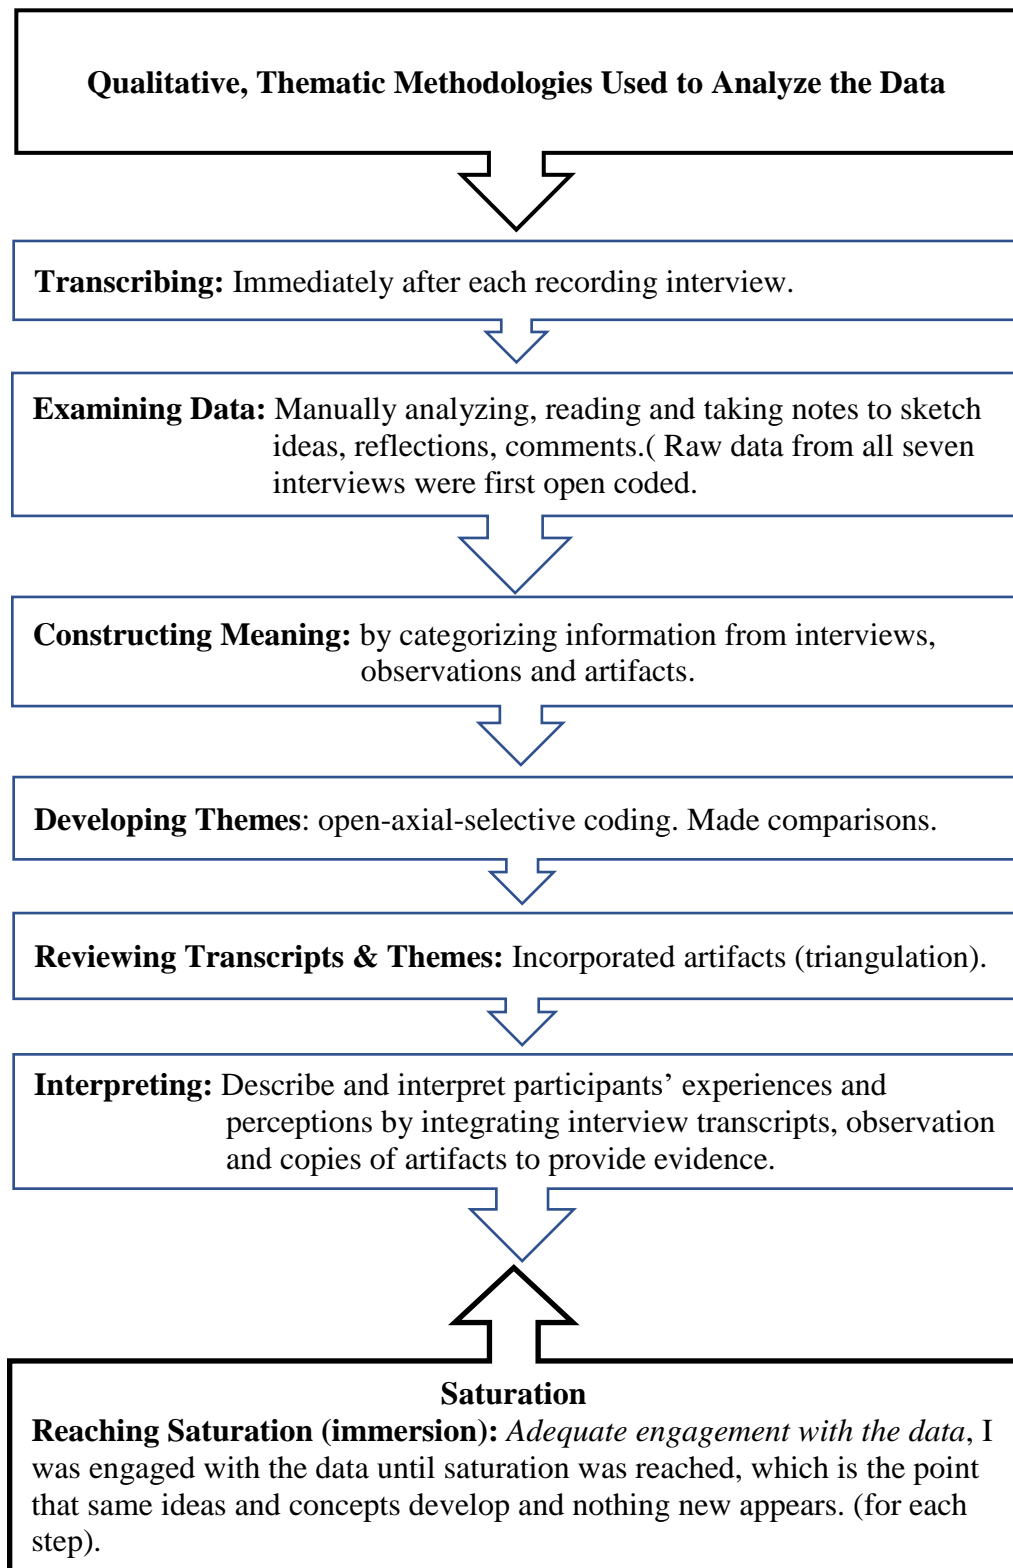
Qualitative, Thematic Methodologies Used to Analyze the Data

Transcribing: Immediately after each recording interview.

Examining Data: Manually analyzing, reading and taking notes to sketch ideas, reflections, comments.( Raw data from all seven interviews were first open coded.

Constructing Meaning: by categorizing information from interviews, observations and artifacts.

Developing Themes: open-axial-selective coding. Made comparisons.

Reviewing Transcripts & Themes: Incorporated artifacts (triangulation).

Interpreting: Describe and interpret participants' experiences and perceptions by integrating interview transcripts, observation and copies of artifacts to provide evidence.

Saturation

Reaching Saturation (immersion): Adequate engagement with the data, I was engaged with the data until saturation was reached, which is the point that same ideas and concepts develop and nothing new appears. (for each step).